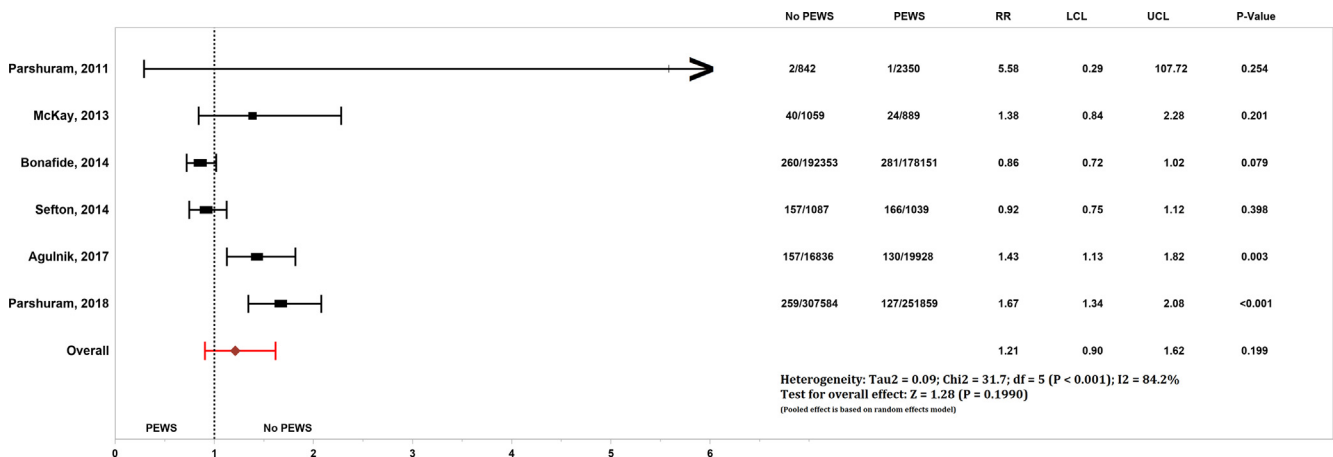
| | No PEWS | PEWS | RR | LCL | UCL | P-Value |
|---|---|---|---|---|---|---|
| Parshuram, 2011 | 2/842 | 1/2350 | 5.58 | 0.29 | 107.72 | 0.254 |
| McKay, 2013 | 40/1059 | 24/889 | 1.38 | 0.84 | 2.28 | 0.201 |
| Bonafide, 2014 | 260/192353 | 281/178151 | 0.86 | 0.72 | 1.02 | 0.079 |
| Sefton, 2014 | 157/1087 | 166/1039 | 0.92 | 0.75 | 1.12 | 0.398 |
| Agulnik, 2017 | 157/16836 | 130/19928 | 1.43 | 1.13 | 1.82 | 0.003 |
| Parshuram, 2018 | 259/307584 | 127/251859 | 1.67 | 1.34 | 2.08 | <0.001 |
| Overall | | | 1.21 | 0.90 | 1.62 | 0.199 |

Heterogeneity: Tau2 = 0.09; Chi2 = 31.7; df = 5 (P < 0.001); I2 = 84.2%
Test for overall effect: Z = 1.28 (P = 0.1990)
(Pooled effect is based on random effects model)

PEWS
No PEWS

0 1 2 3 4 5 6